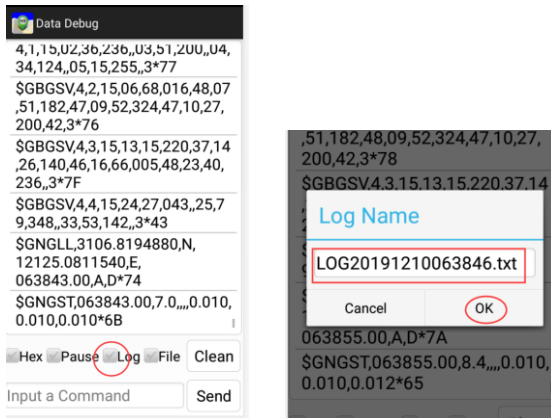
Data Debug

4,1,15,02,36,236,,03,51,200,,04,34,124,,05,15,255,,3*77

$GBGSV,4,2,15,06,68,016,48,07,51,182,47,09,52,324,47,10,27,200,42,3*76

$GBGSV,4,3,15,13,15,220,37,14,26,140,46,16,66,005,48,23,40,236,,3*7F

$GBGSV,4,4,15,24,27,043,,25,79,348,,33,53,142,,3*43

$GNGLL,3106.8194880,N,12125.0811540,E,063843.00,A,D*74

$GNGST,063843.00,7.0,,,,0.010,0.010,0.010*6B

Hex Pause Log File Clean

Input a Command Send

,51,182,48,09,52,324,47,10,27,200,42,3*78

$GBGSV,4,3,15,13,15,220,37,14

Log Name

LOG20191210063846.txt

Cancel OK

063855.00,A,D*7A

$GNGST,063855.00,8.4,,,,0.010,0.010,0.012*65